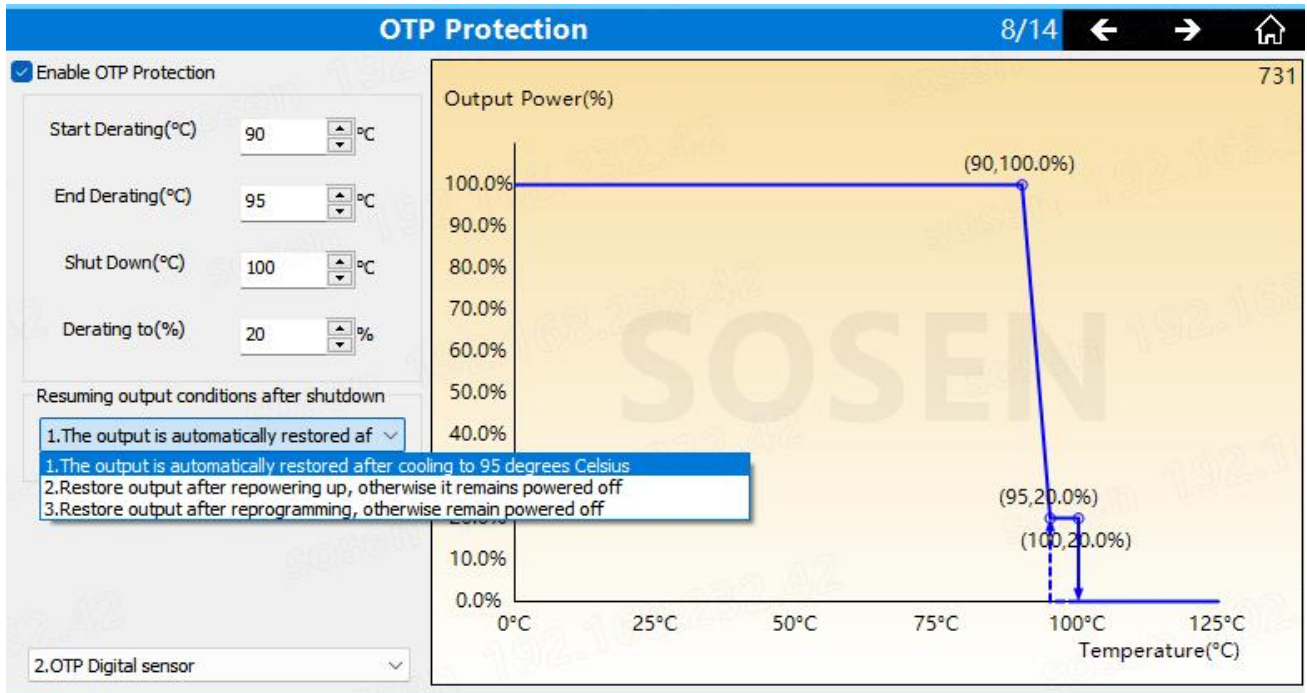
OTP Protection

8/14

Enable OTP Protection

Start Derating(°C) 90 °C

End Derating(°C) 95 °C

Shut Down(°C) 100 °C

Derating to(%) 20 %

Resuming output conditions after shutdown

1.The output is automatically restored af

1.The output is automatically restored after cooling to 95 degrees Celsius
2.Restore output after repowering up, otherwise it remains powered off
3.Restore output after reprogramming, otherwise remain powered off

2.OTP Digital sensor

731

Output Power(%)

(90,100.0%)

100.0%
90.0%
80.0%
70.0%
60.0%
50.0%
40.0%
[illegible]
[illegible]
10.0%
0.0%

(95,20.0%)

(100,20.0%)

0°C 25°C 50°C 75°C 100°C 125°C

Temperature(°C)

SOSEN